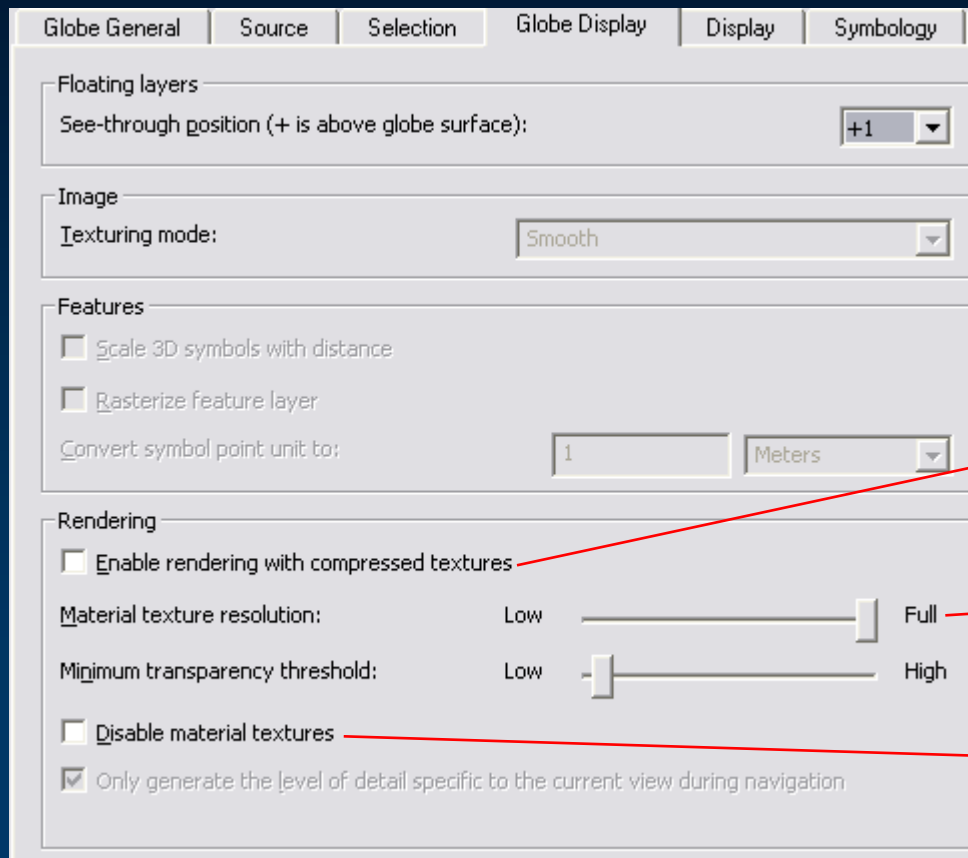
Globe General | Source | Selection | Globe Display | Display | Symbology

Floating layers
See-through position (+ is above globe surface): +1

Image
Texturing mode: Smooth

Features
Scale 3D symbols with distance
Rasterize feature layer
Convert symbol point unit to: 1 Meters

Rendering
Enable rendering with compressed textures
Material texture resolution: Low Full
Minimum transparency threshold: Low High
Disable material textures
Only generate the level of detail specific to the current view during navigation